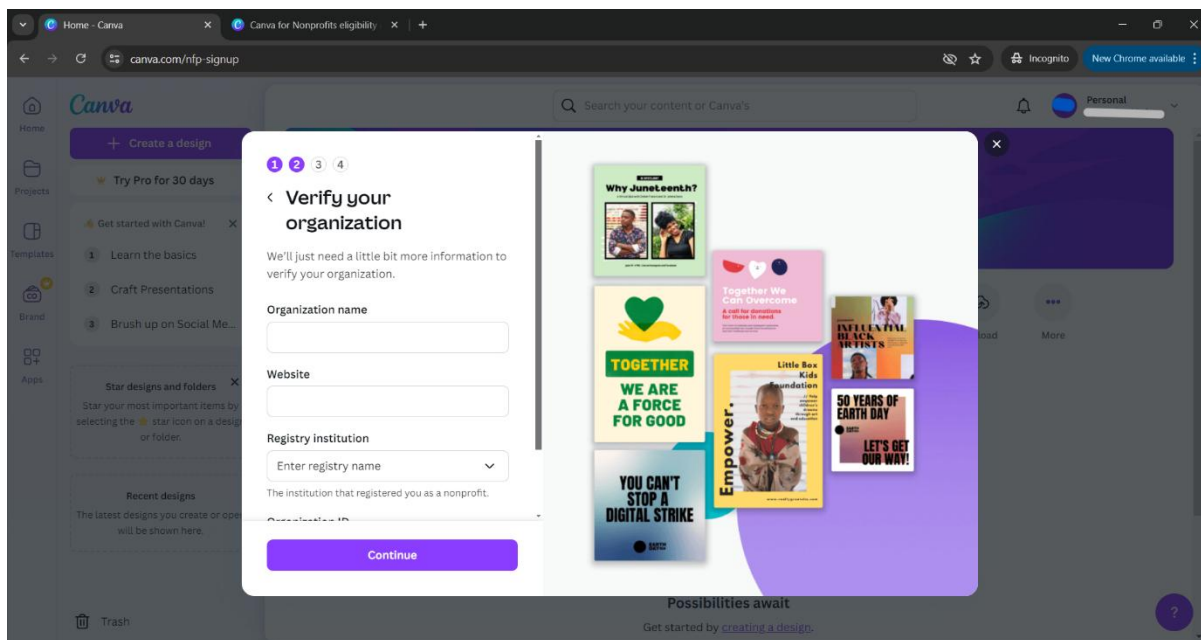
Home - Canva
Canva for Nonprofits eligibility
canva.com/nfp-signup
Incognito
New Chrome available

Canva
Home
Projects
Templates
Brand
Apps
+ Create a design
Try Pro for 30 days
Get started with Canva!
1 Learn the basics
2 Craft Presentations
3 Brush up on Social Me...
Star designs and folders
Star your most important items by selecting the star icon on a design or folder.
Recent designs
The latest designs you create or open will be shown here.
Trash

Search your content or Canva's
Personal
load
More
Possibilities await
Get started by creating a design.

1 2 3 4
Verify your organization
We'll just need a little bit more information to verify your organization.
Organization name
Website
Registry institution
Enter registry name
The institution that registered you as a nonprofit.
Organization ID
Continue

Why Juneteenth?
TOGETHER WE ARE A FORCE FOR GOOD
Together We Can Overcome
A call for donations for those in need
INFLUENTIAL BLACK ARTISTS
Little Box Kids Foundation
Empower.
50 YEARS OF EARTH DAY
LET'S GET OUR WAY!
YOU CAN'T STOP A DIGITAL STRIKE